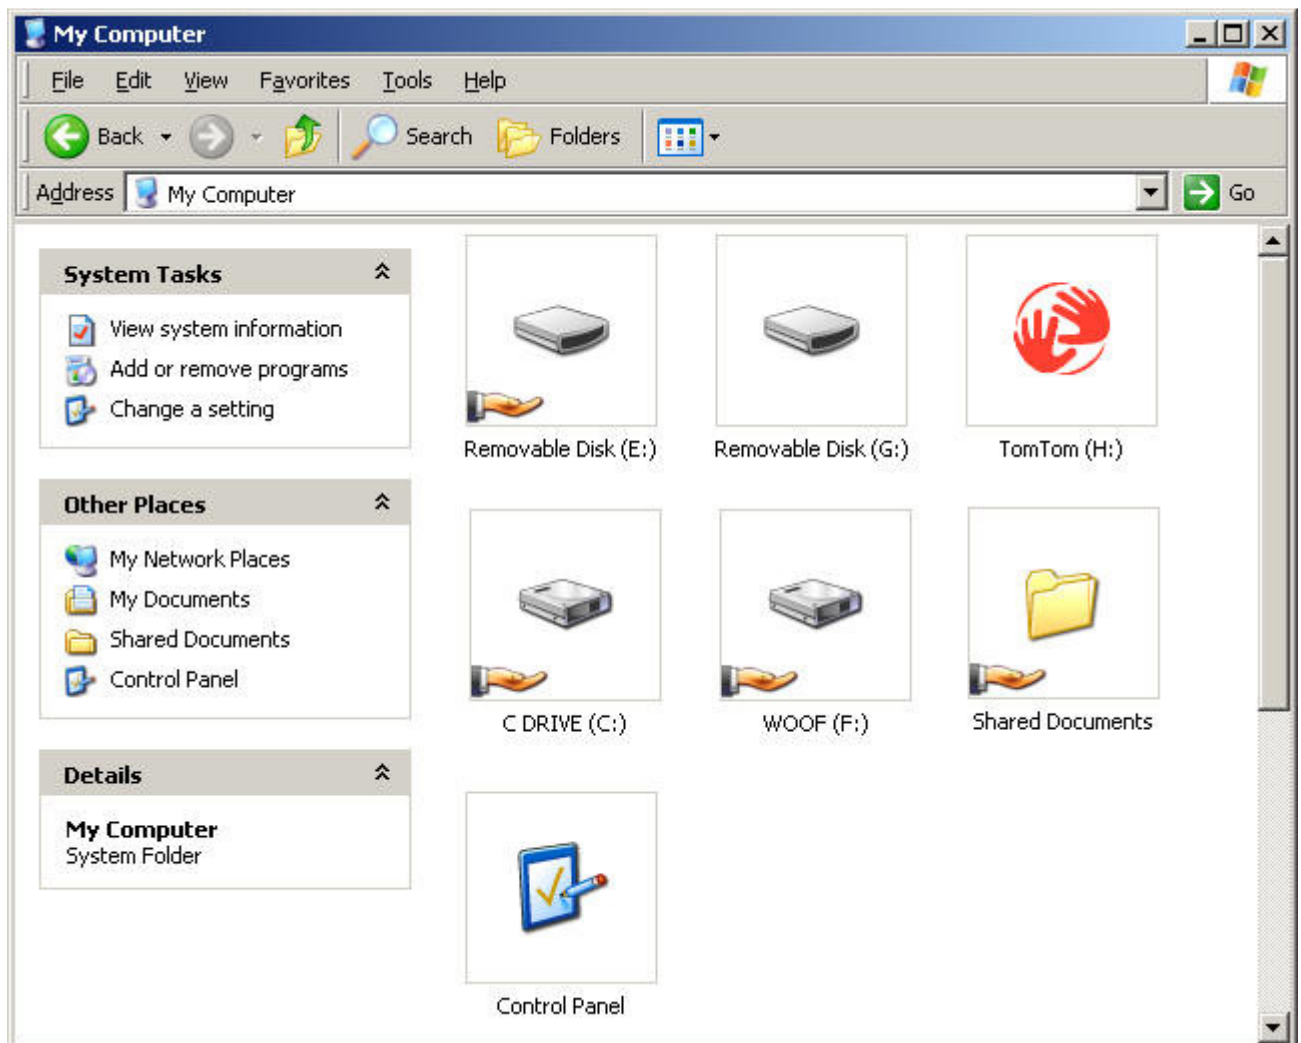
My Computer

File Edit View Favorites Tools Help

Back Search Folders

Address My Computer Go

System Tasks

View system information
Add or remove programs
Change a setting

Other Places

My Network Places
My Documents
Shared Documents
Control Panel

Details

My Computer
System Folder

Removable Disk (E:)

Removable Disk (G:)

TomTom (H:)

C DRIVE (C:)

WOOF (F:)

Shared Documents

Control Panel